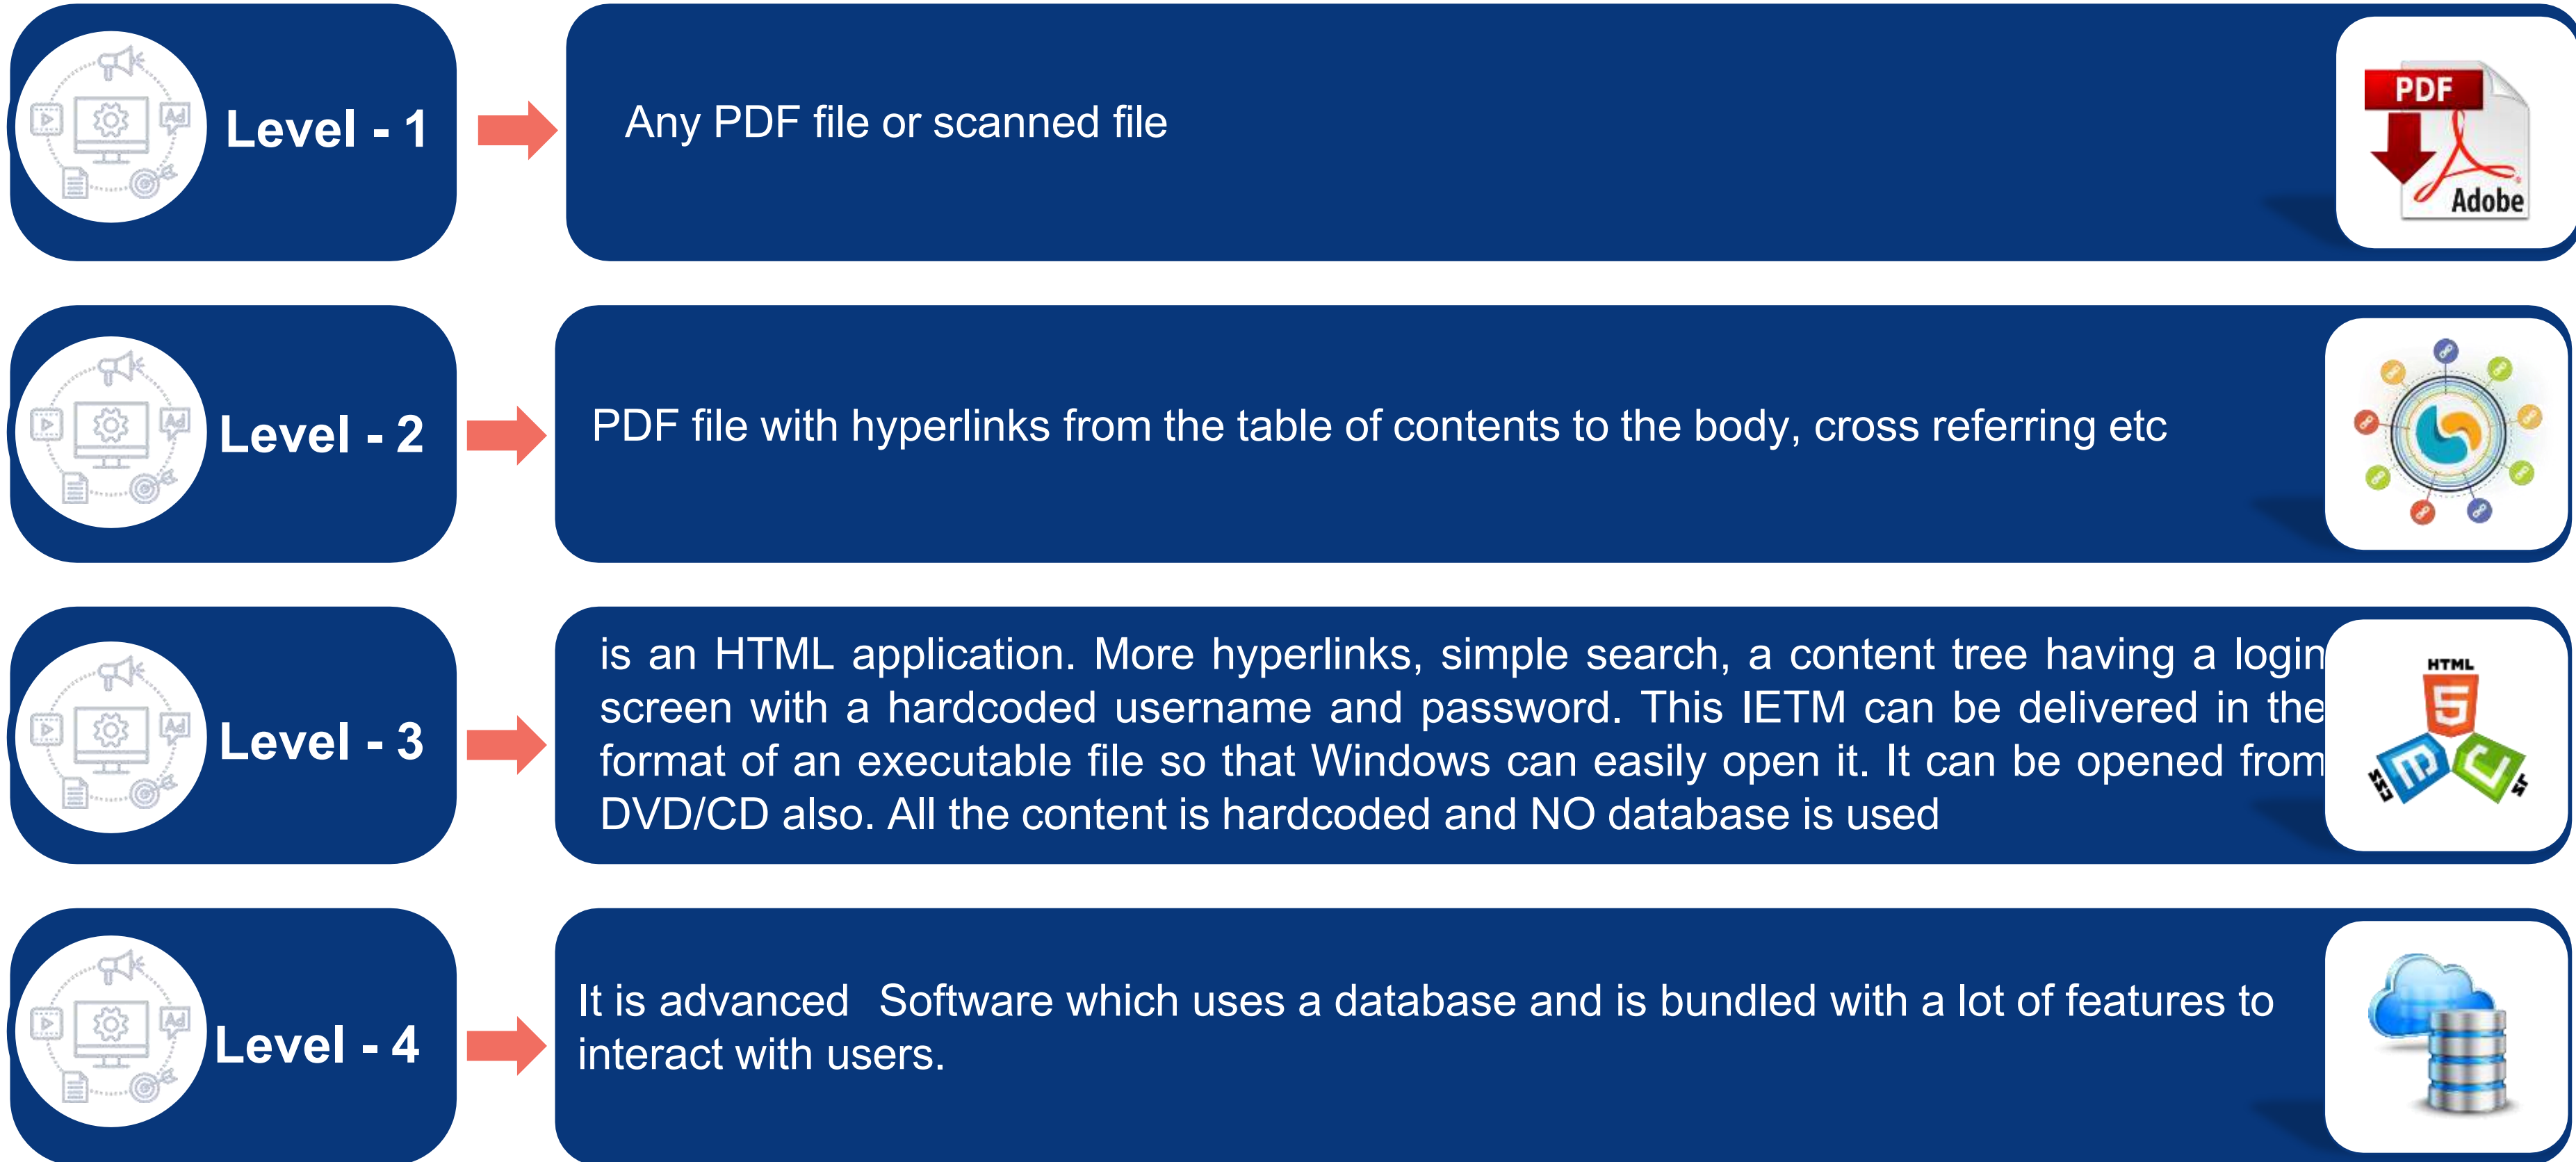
Level - 1

Any PDF file or scanned file

PDF

Adobe

Level - 2

PDF file with hyperlinks from the table of contents to the body, cross referring etc

Level - 3

is an HTML application. More hyperlinks, simple search, a content tree having a login screen with a hardcoded username and password. This IETM can be delivered in the format of an executable file so that Windows can easily open it. It can be opened from DVD/CD also. All the content is hardcoded and NO database is used

HTML

5

Level - 4

It is advanced Software which uses a database and is bundled with a lot of features to interact with users.